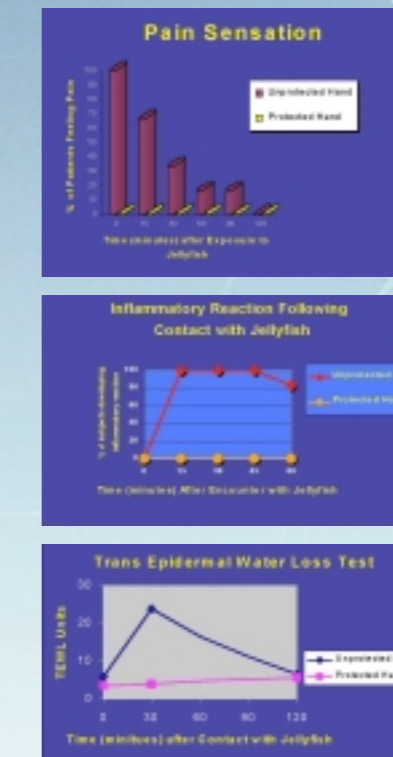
Pain Sensation

% of Patients Feeling Pain

Unprotected Hand
Protected Hand

Time (minutes) after Exposure to Jellyfish

Inflammatory Reaction Following Contact with Jellyfish

% of subjects developing inflammatory reaction

100
80
60
40
20
0

0 15 30 45 60

Unprotected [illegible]
Protected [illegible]

Time (minutes) After Encounter with Jellyfish

Trans Epidermal Water Loss Test

TEWL Units

30
20
10
0

0 30 60 90 120

Unprotected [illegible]
Protected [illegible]

Time (minitues) after Contact with Jellyfish